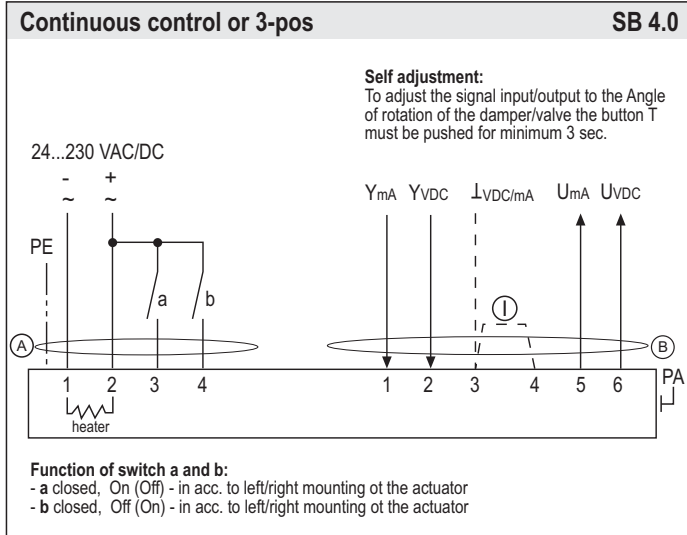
Continuous control or 3-pos

SB 4.0

Self adjustment:
To adjust the signal input/output to the Angle of rotation of the damper/valve the button T must be pushed for minimum 3 sec.

24...230 VAC/DC

- ~ + ~

PE

a b

$Y_{mA}$ $Y_{VDC}$ $\perp_{VDC/mA}$ $U_{mA}$ $U_{VDC}$

I

A

B

1 2 3 4

1 2 3 4 5 6

PA

heater

Function of switch a and b:
- a closed, On (Off) - in acc. to left/right mounting ot the actuator
- b closed, Off (On) - in acc. to left/right mounting ot the actuator